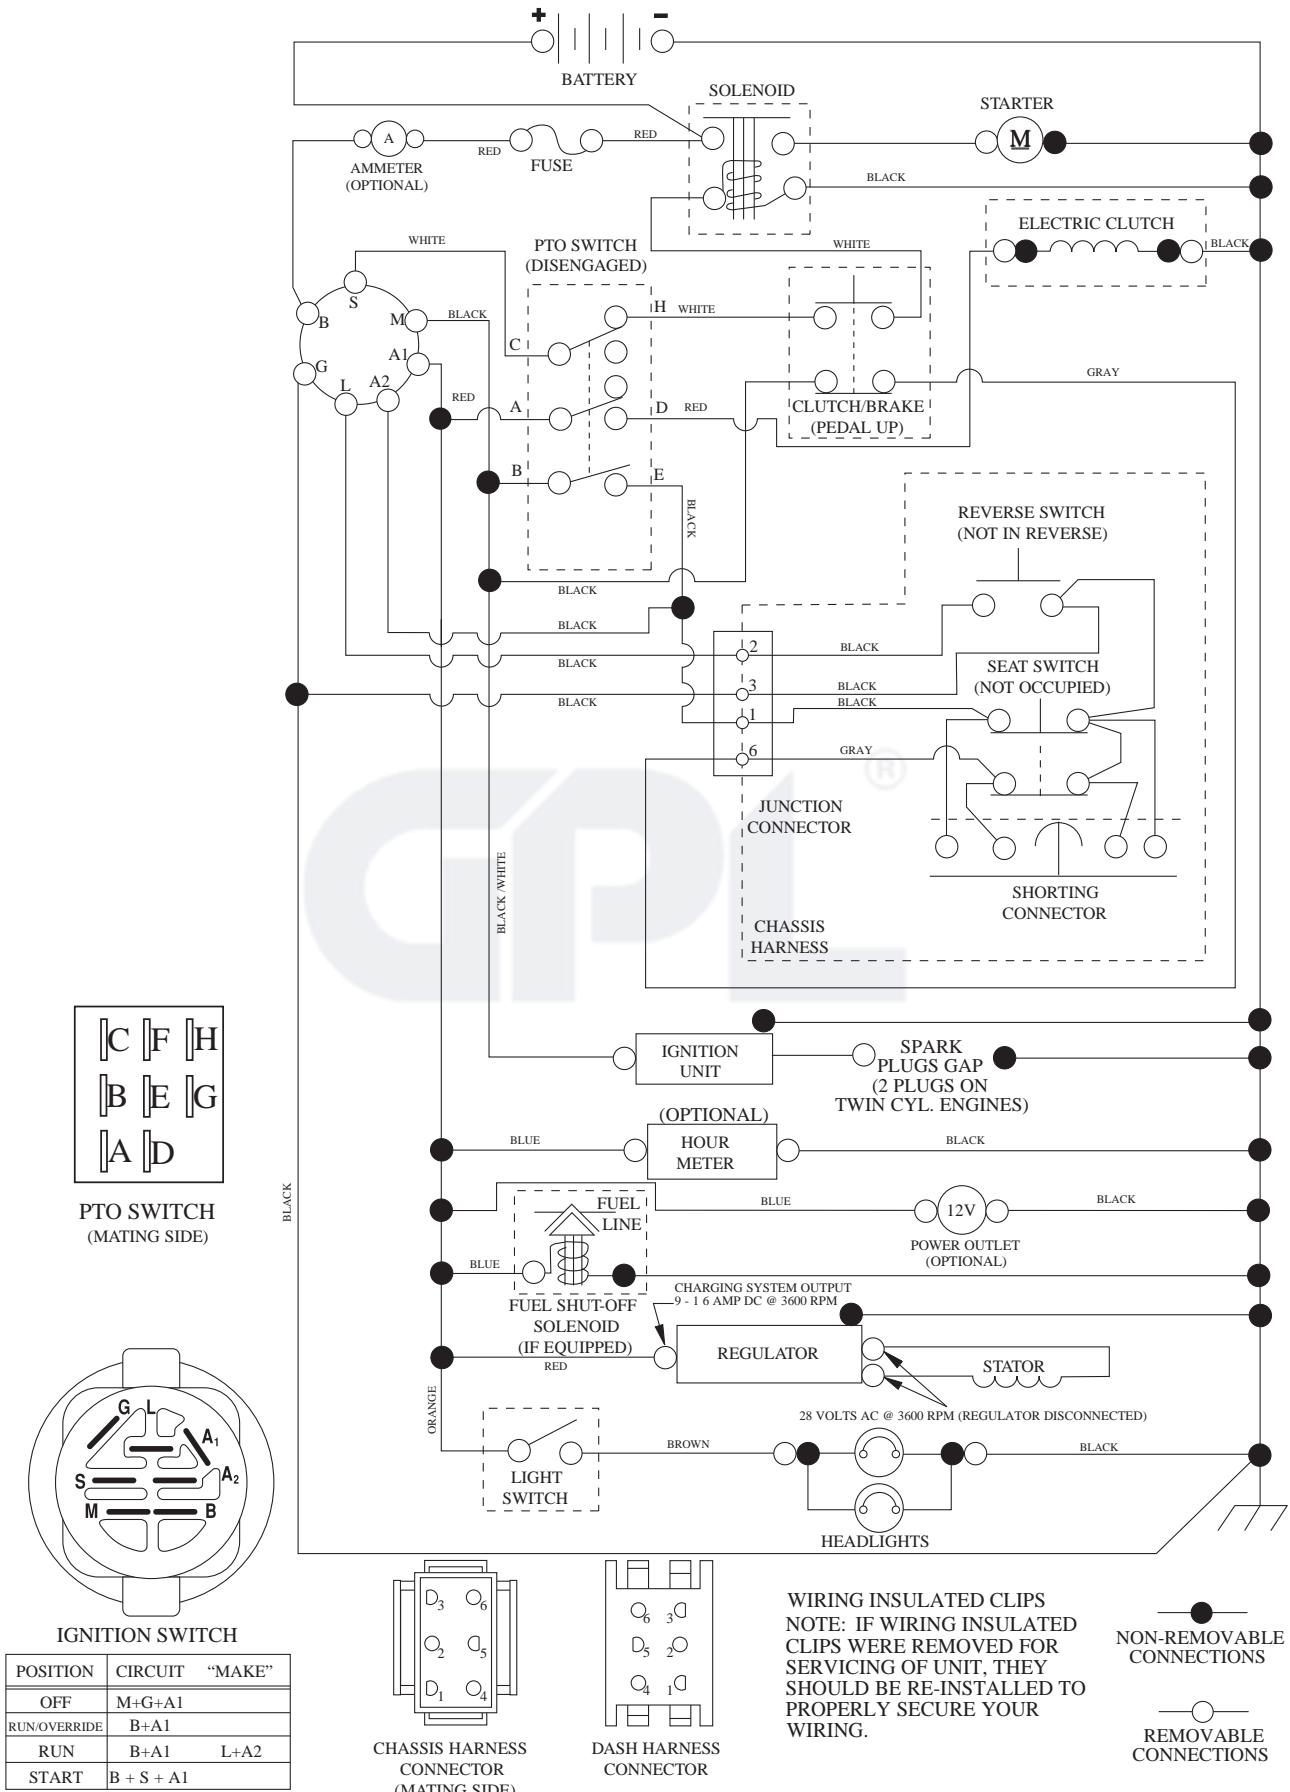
+ −
BATTERY
SOLENOID
STARTER
M
A
AMMETER (OPTIONAL)
RED
FUSE
RED
BLACK
ELECTRIC CLUTCH
BLACK
WHITE
PTO SWITCH (DISENGAGED)
WHITE
S
B
M
BLACK
C
H
WHITE
A1
G
L
A2
RED
A
D
RED
CLUTCH/BRAKE (PEDAL UP)
GRAY
B
E
BLACK
REVERSE SWITCH (NOT IN REVERSE)
BLACK
BLACK
2
BLACK
BLACK
SEAT SWITCH (NOT OCCUPIED)
3
BLACK
BLACK
1
BLACK
6
GRAY
JUNCTION CONNECTOR
BLACK /WHITE
SHORTING CONNECTOR
CHASSIS HARNESS
C F H
B E G
A D
PTO SWITCH (MATING SIDE)
IGNITION UNIT
SPARK PLUGS GAP (2 PLUGS ON TWIN CYL. ENGINES)
BLACK
(OPTIONAL)
BLUE
HOUR METER
BLACK
FUEL LINE
BLUE
12V
BLACK
POWER OUTLET (OPTIONAL)
BLUE
CHARGING SYSTEM OUTPUT 9 - 1 6 AMP DC @ 3600 RPM
FUEL SHUT-OFF SOLENOID (IF EQUIPPED)
RED
REGULATOR
STATOR
28 VOLTS AC @ 3600 RPM (REGULATOR DISCONNECTED)
ORANGE
BROWN
BLACK
LIGHT SWITCH
HEADLIGHTS
G L $A_1$ S $A_2$ M B
IGNITION SWITCH

| POSITION | CIRCUIT "MAKE" |
|---|---|
| OFF | M+G+A1 |
| RUN/OVERRIDE | B+A1 |
| RUN | B+A1 L+A2 |
| START | B + S + A1 |

$D_3$ $O_6$ $O_2$ $O_5$ $D_1$ $O_4$
CHASSIS HARNESS CONNECTOR (MATING SIDE)
6 3 5 2 4 1
DASH HARNESS CONNECTOR
WIRING INSULATED CLIPS
NOTE: IF WIRING INSULATED CLIPS WERE REMOVED FOR SERVICING OF UNIT, THEY SHOULD BE RE-INSTALLED TO PROPERLY SECURE YOUR WIRING.
NON-REMOVABLE CONNECTIONS
REMOVABLE CONNECTIONS